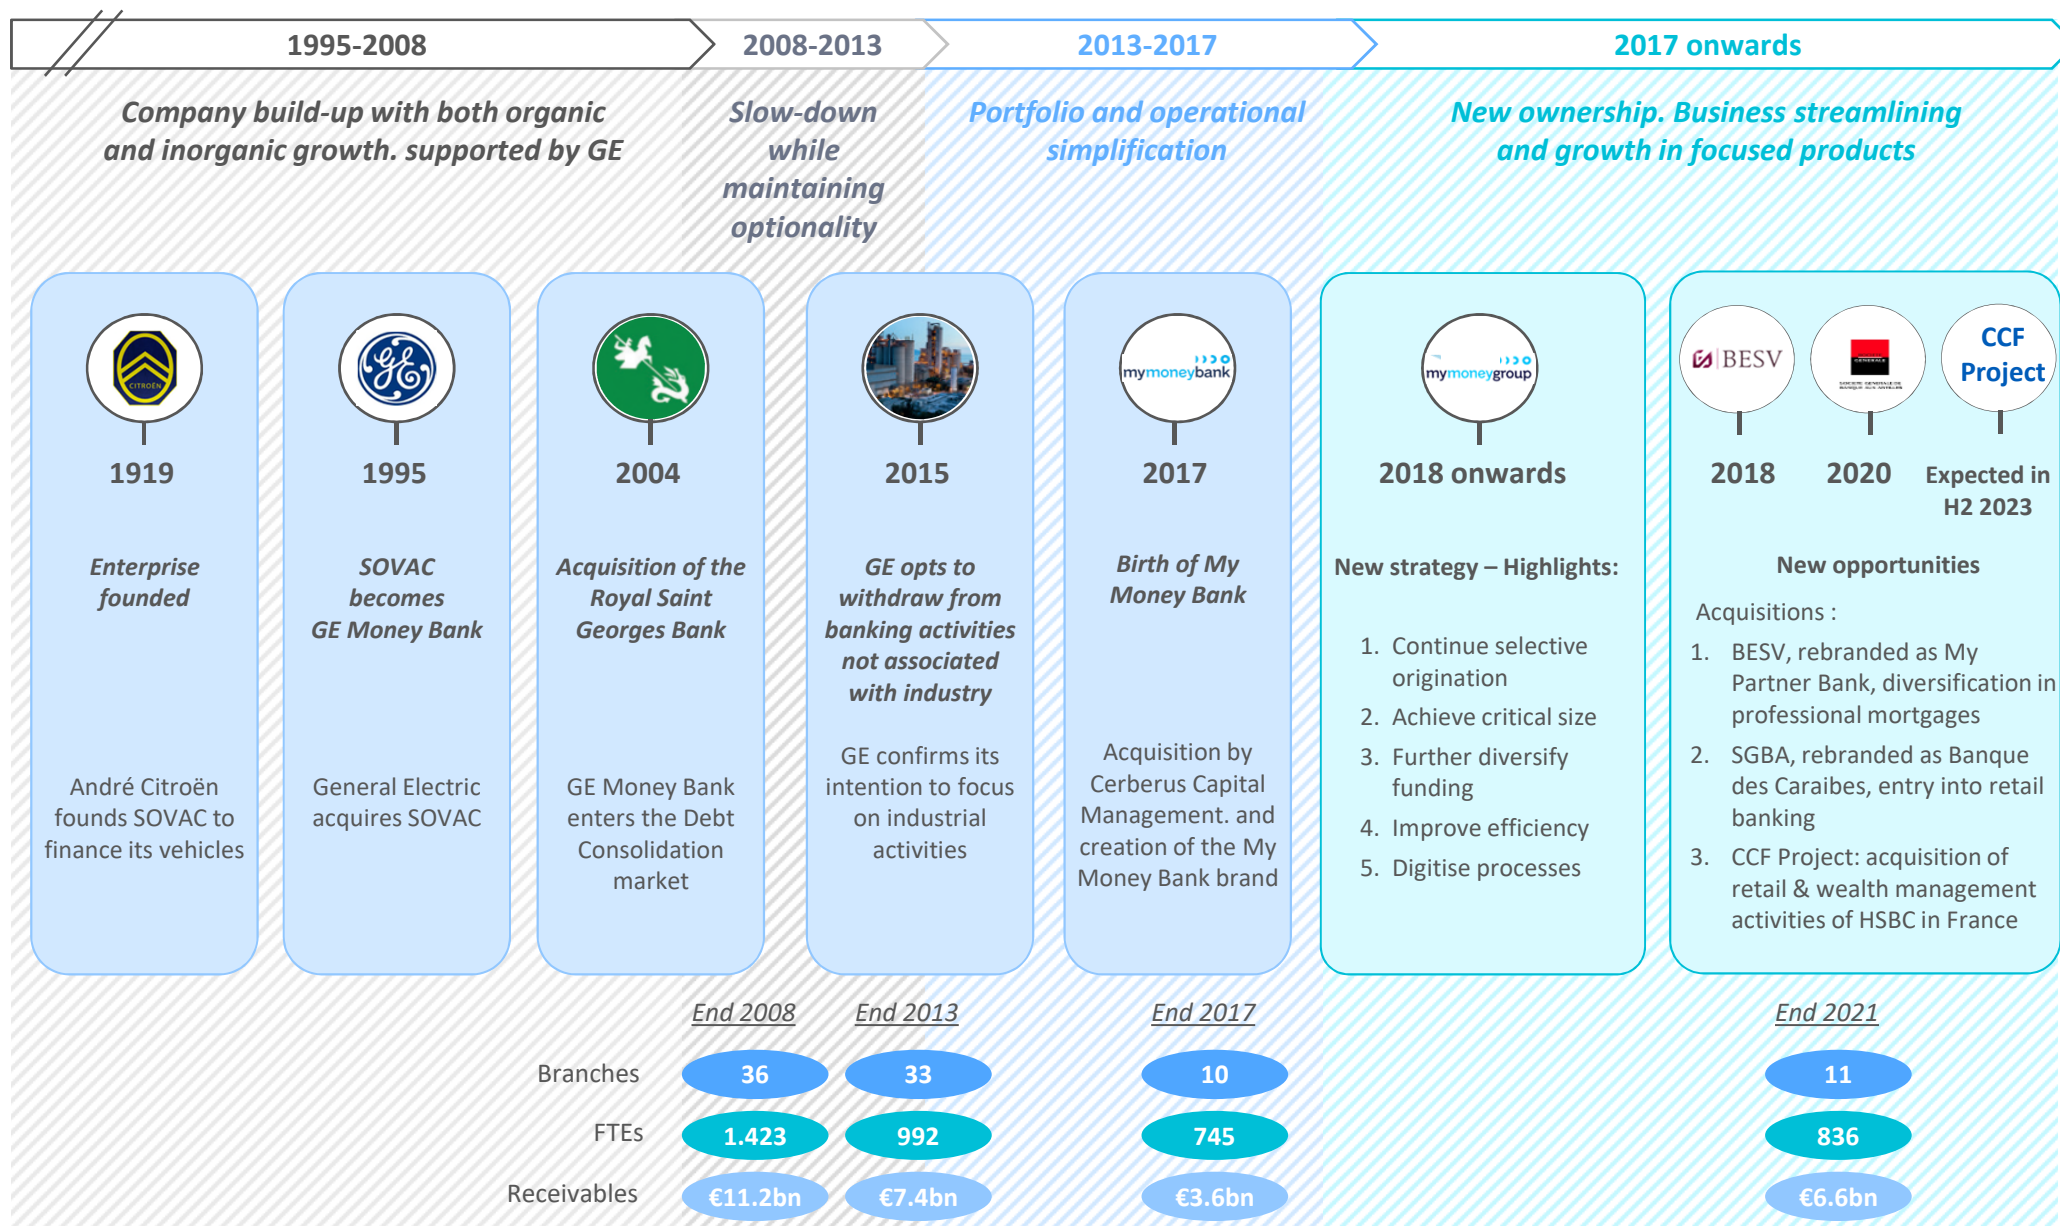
1995-2008 | 2008-2013 | 2013-2017 | 2017 onwards

Company build-up with both organic and inorganic growth. supported by GE

Slow-down while maintaining optionality

Portfolio and operational simplification

New ownership. Business streamlining and growth in focused products

CITROËN

1919

Enterprise founded

André Citroën founds SOVAC to finance its vehicles

1995

SOVAC becomes GE Money Bank

General Electric acquires SOVAC

2004

Acquisition of the Royal Saint Georges Bank

GE Money Bank enters the Debt Consolidation market

2015

GE opts to withdraw from banking activities not associated with industry

GE confirms its intention to focus on industrial activities

mymoneybank

2017

Birth of My Money Bank

Acquisition by Cerberus Capital Management. and creation of the My Money Bank brand

mymoneygroup

2018 onwards

New strategy – Highlights:

1. Continue selective origination
2. Achieve critical size
3. Further diversify funding
4. Improve efficiency
5. Digitise processes

BESV | CCF Project

2018 | 2020 | Expected in H2 2023

New opportunities

Acquisitions :

1. BESV, rebranded as My Partner Bank, diversification in professional mortgages
2. SGBA, rebranded as Banque des Caraibes, entry into retail banking
3. CCF Project: acquisition of retail & wealth management activities of HSBC in France

| | End 2008 | End 2013 | End 2017 | End 2021 |
|---|---|---|---|---|
| Branches | 36 | 33 | 10 | 11 |
| FTEs | 1.423 | 992 | 745 | 836 |
| Receivables | €11.2bn | €7.4bn | €3.6bn | €6.6bn |